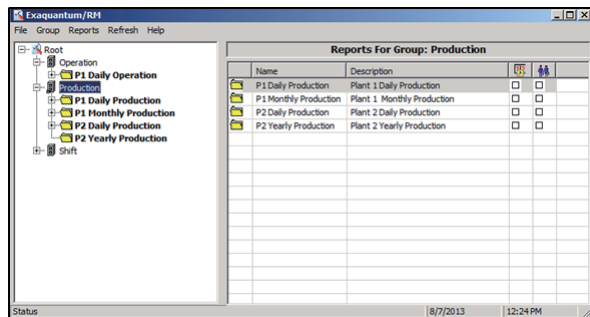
Exaquantum/RM

File Group Reports Refresh Help

Root
Operation
P1 Daily Operation
Production
P1 Daily Production
P1 Monthly Production
P2 Daily Production
P2 Yearly Production
Shift

Reports For Group: Production

| | Name | Description | | |
|---|---|---|---|---|
| | P1 Daily Production | Plant 1 Daily Production | ☐ | ☐ |
| | P1 Monthly Production | Plant 1 Monthly Production | ☐ | ☐ |
| | P2 Daily Production | Plant 2 Daily Production | ☐ | ☐ |
| | P2 Yearly Production | Plant 2 Yearly Production | ☐ | ☐ |

Status 8/7/2013 12:24 PM